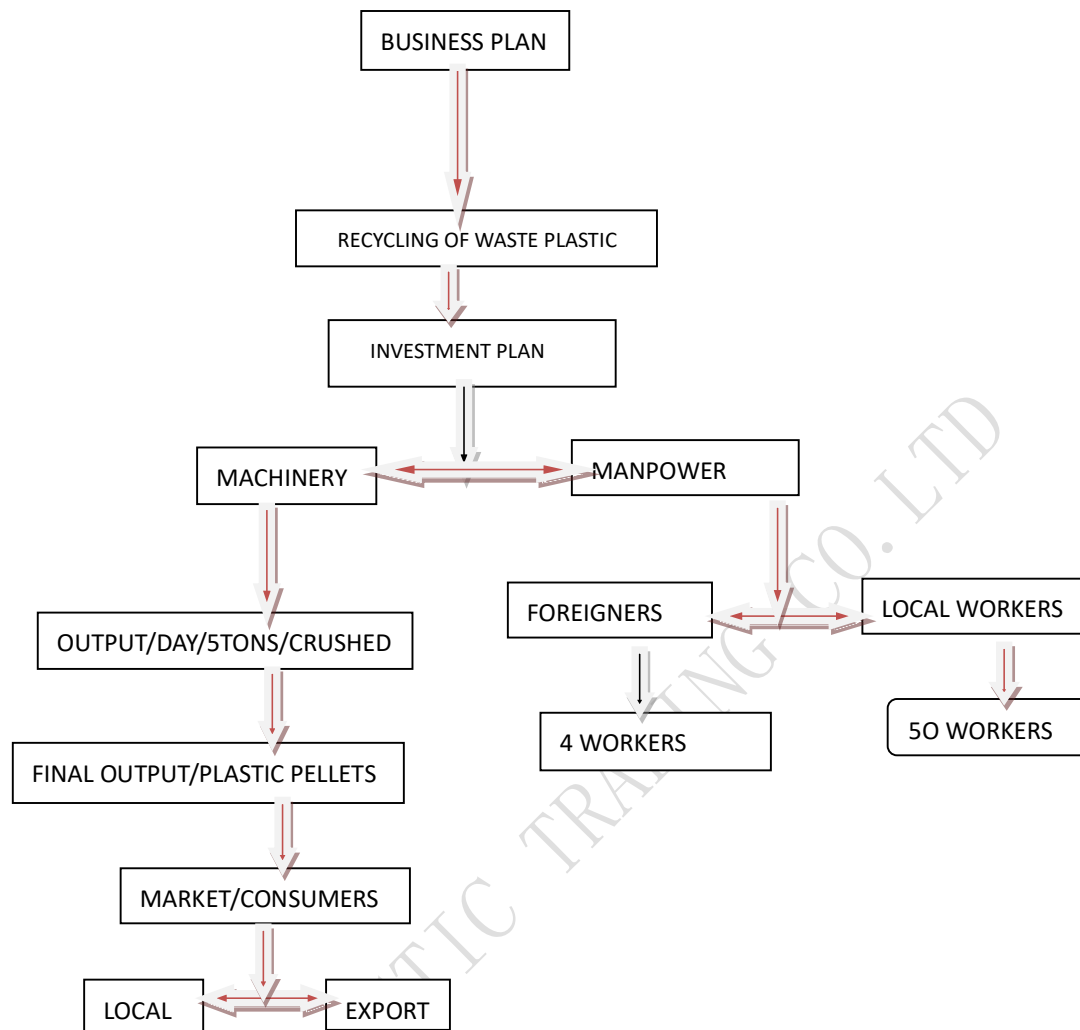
BUSINESS PLAN

RECYCLING OF WASTE PLASTIC

INVESTMENT PLAN

MACHINERY

MANPOWER

OUTPUT/DAY/5TONS/CRUSHED

FOREIGNERS

LOCAL WORKERS

4 WORKERS

5O WORKERS

FINAL OUTPUT/PLASTIC PELLETS

MARKET/CONSUMERS

LOCAL

EXPORT

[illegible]TIC TRADING CO. LTD